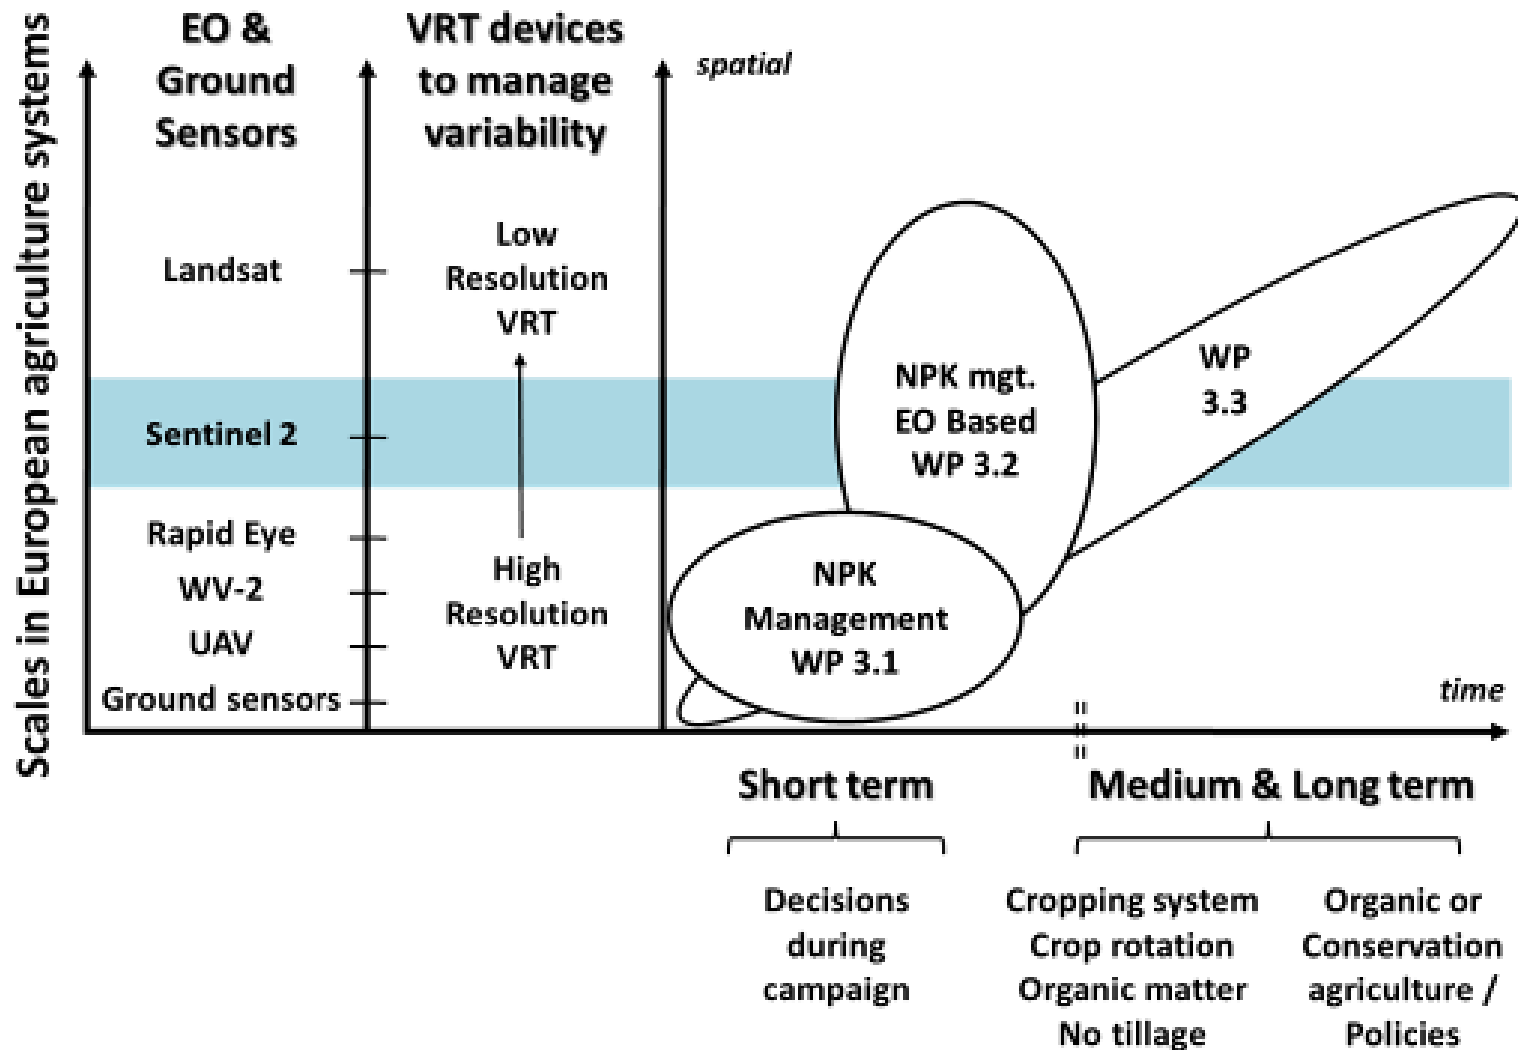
Scales in European agriculture systems

EO & Ground Sensors

VRT devices to manage variability

spatial

Landsat

Sentinel 2

Rapid Eye

WV-2

UAV

Ground sensors

Low Resolution VRT

High Resolution VRT

NPK mgt. EO Based WP 3.2

WP 3.3

NPK Management WP 3.1

time

Short term

Medium & Long term

Decisions during campaign

Cropping system
Crop rotation
Organic matter
No tillage

Organic or Conservation agriculture / Policies